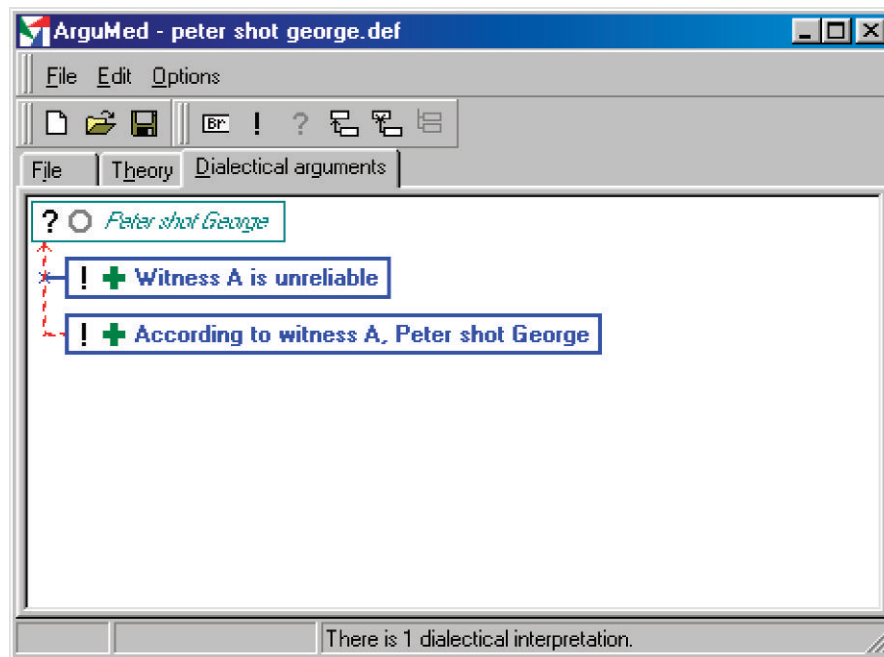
ArguMed - peter shot george.def

File Edit Options

Br ! ?

File | Theory | Dialectical arguments

? Peter shot George

! Witness A is unreliable

! According to witness A, Peter shot George

There is 1 dialectical interpretation.